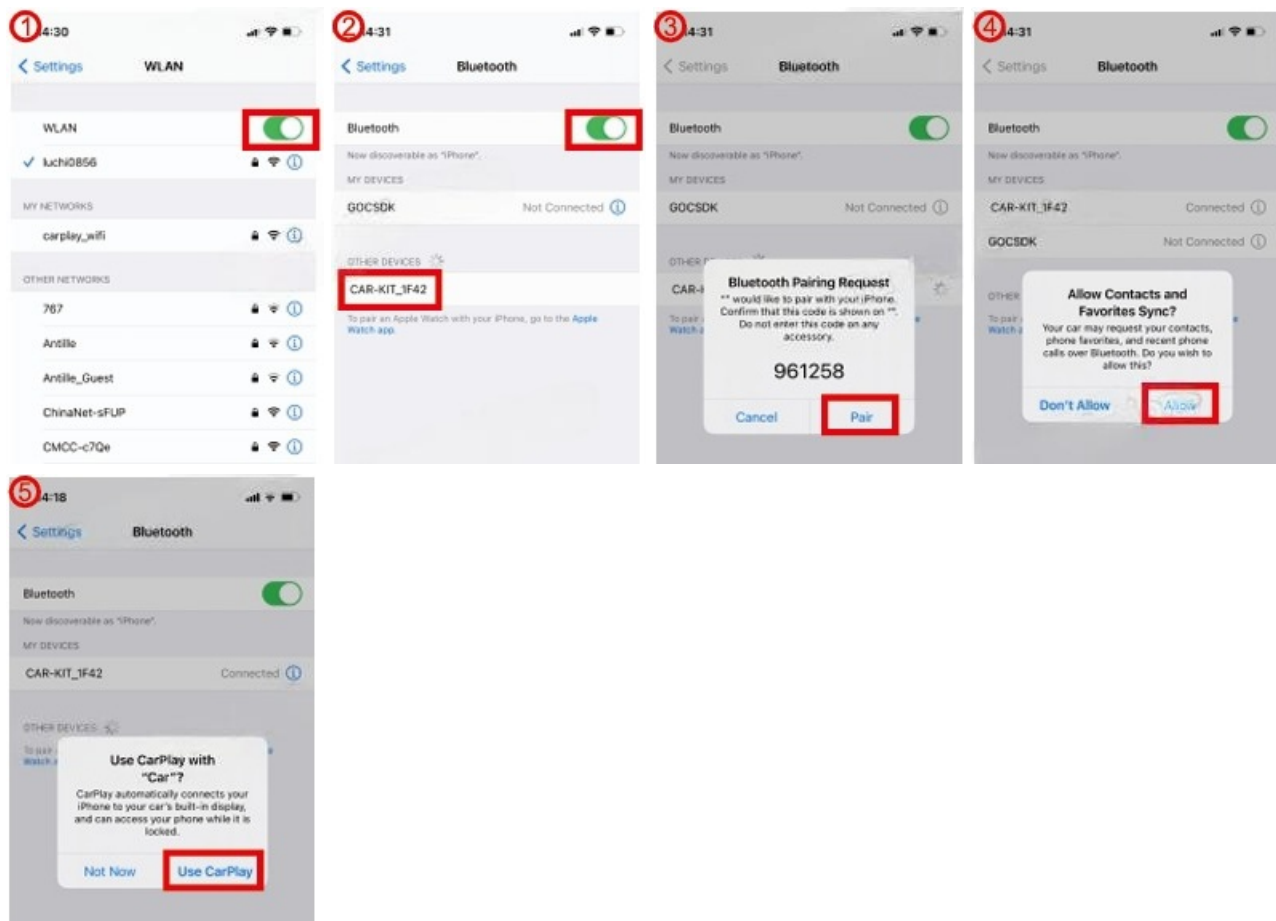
①
4:30
< Settings WLAN
WLAN
✓ luchi0856
MY NETWORKS
carplay_wifi
OTHER NETWORKS
767
Antille
Antille_Guest
ChinaNet-sFUP
CMCC-c7Qe

②
4:31
< Settings Bluetooth
Bluetooth
Now discoverable as "iPhone".
MY DEVICES
GOCSDK Not Connected
OTHER DEVICES
CAR-KIT_1F42
To pair an Apple Watch with your iPhone, go to the Apple Watch app.

③
4:31
< Settings Bluetooth
Bluetooth
Now discoverable as "iPhone".
MY DEVICES
GOCSDK Not Connected
OTHER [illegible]
CAR-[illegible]
To pair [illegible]
Watch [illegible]
Bluetooth Pairing Request
"" would like to pair with your iPhone. Confirm that this code is shown on "". Do not enter this code on any accessory.
961258
Cancel
Pair

④
4:31
< Settings Bluetooth
Bluetooth
Now discoverable as "iPhone".
MY DEVICES
CAR-KIT_1F42 Connected
GOCSDK Not Connected
OTHER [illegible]
To pair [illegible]
Watch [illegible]
Allow Contacts and Favorites Sync?
Your car may request your contacts, phone favorites, and recent phone calls over Bluetooth. Do you wish to allow this?
Don't Allow
Allow

⑤
4:18
< Settings Bluetooth
Bluetooth
Now discoverable as "iPhone".
MY DEVICES
CAR-KIT_1F42 Connected
OTHER DEVICES
To pair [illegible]
Watch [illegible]
Use CarPlay with "Car"?
CarPlay automatically connects your iPhone to your car's built-in display, and can access your phone while it is locked.
Not Now
Use CarPlay